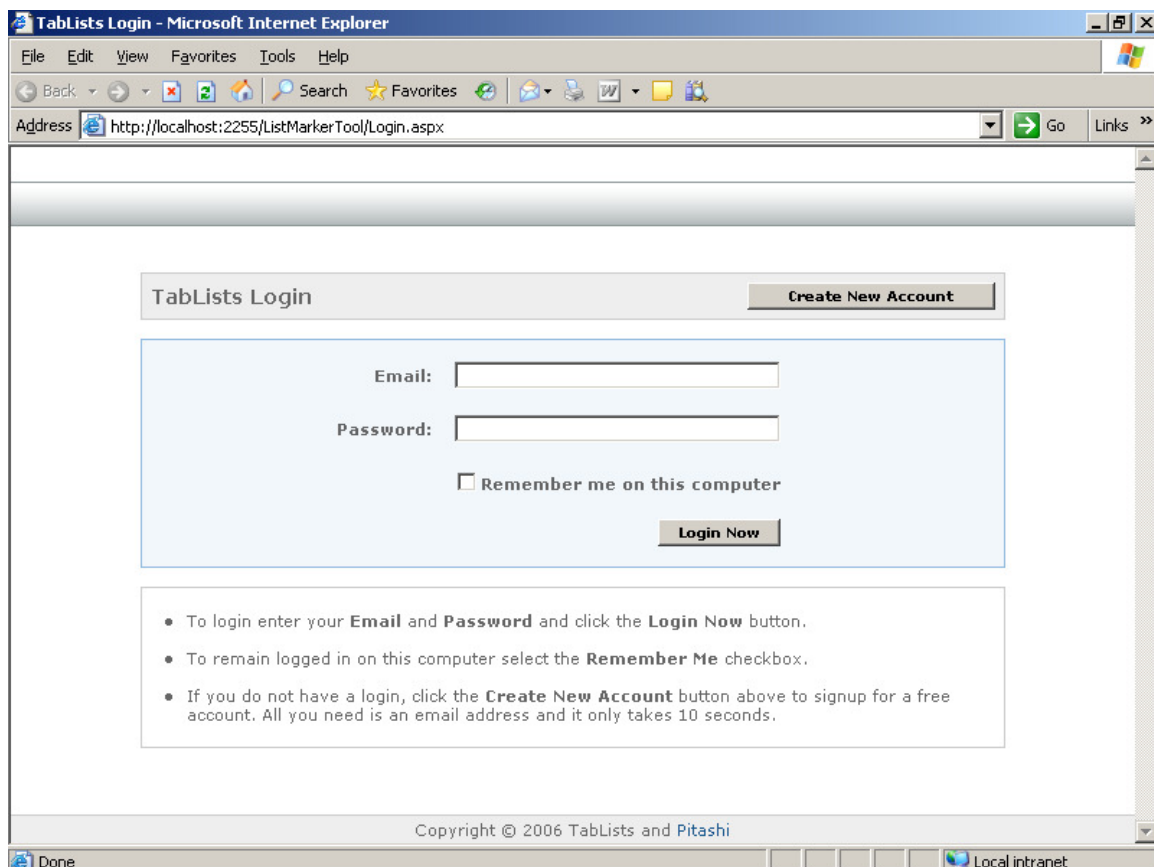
TabLists Login - Microsoft Internet Explorer

File Edit View Favorites Tools Help

Back Search Favorites

Address http://localhost:2255/ListMarkerTool/Login.aspx Go Links »

TabLists Login

Create New Account

Email:

Password:

Remember me on this computer

Login Now

- To login enter your **Email** and **Password** and click the **Login Now** button.
- To remain logged in on this computer select the **Remember Me** checkbox.
- If you do not have a login, click the **Create New Account** button above to signup for a free account. All you need is an email address and it only takes 10 seconds.

Copyright © 2006 TabLists and Pitashi

Done

Local intranet